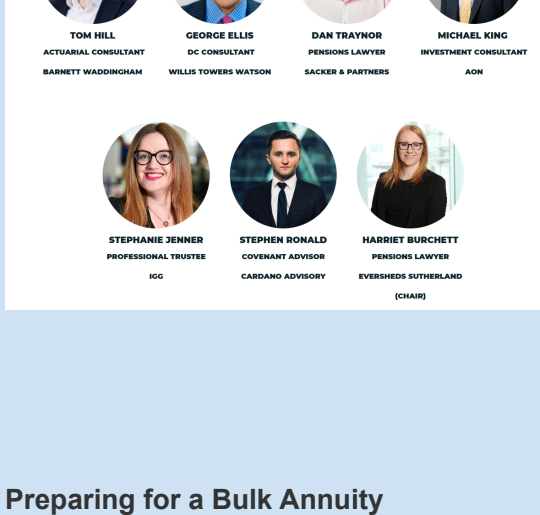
TOM HILL
ACTUARIAL CONSULTANT
BARNETT WADDINGHAM

GEORGE ELLIS
DC CONSULTANT
WILLIS TOWERS WATSON

DAN TRAYNOR
PENSIONS LAWYER
SACKER & PARTNERS

MICHAEL KING
INVESTMENT CONSULTANT
AON

STEPHANIE JENNER
PROFESSIONAL TRUSTEE
IGG

STEPHEN RONALD
COVENANT ADVISOR
CARDANO ADVISORY

HARRIET BURCHETT
PENSIONS LAWYER
EVERSHEDS SUTHERLAND
(CHAIR)

Preparing for a Bulk Annuity